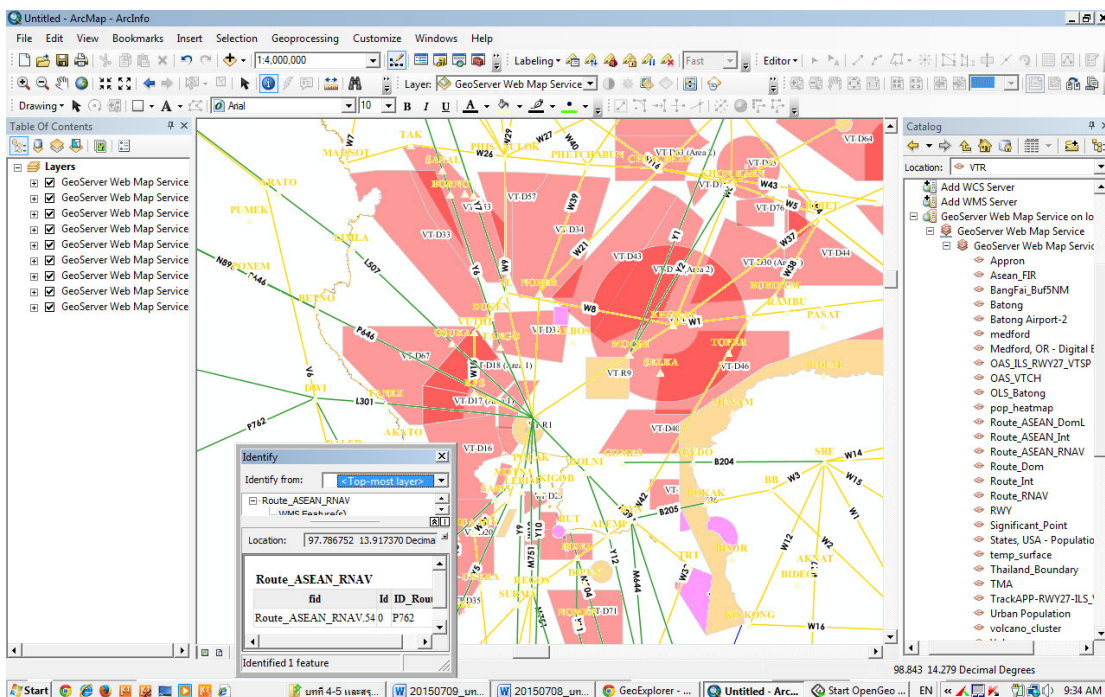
Untitled - ArcMap - ArcInfo

File Edit View Bookmarks Insert Selection Geoprocessing Customize Windows Help

1:4,000,000

Labeling

Fast

Editor

Layer: GeoServer Web Map Service

Drawing

Arial

10

B I U

Table Of Contents

Layers

GeoServer Web Map Service
GeoServer Web Map Service
GeoServer Web Map Service
GeoServer Web Map Service
GeoServer Web Map Service
GeoServer Web Map Service
GeoServer Web Map Service
GeoServer Web Map Service
GeoServer Web Map Service

TAK
MAENOT
PHITSANULOK
PHETCHABUN
SAKAL
W26
W27
W40
VT-D53 (Area 1)
VT-D64
VT-D55
KHON KAEN
W43
W5
VT-D76
VT-D33
W39
W24
W34
VT-D43
VT-D (Area 2)
VT-D30 (Area 2)
VT-D44
W37
W38
W9
W8
W1
KRABI
RAMBU
PASAT
PUMEK
SUKLA
BUTNO
N892
L507
P646
VT-D67
VT-D18 (Area 1)
VT-D3
BOS
VT R9
SELKA
VT-D46
TUKBA
DWI
L301
P762
VT-D17
VT-R1
VT-D16
VT-D40
AKETO
GOLNI
B204
W14
SRE
BB
W3
W15
B205
W2
W1
W16
Y10
M751
Y12
M644
TRT
AKNAT
BIDEG
KOKONG
VT-D35
VT-D71
SURMA
BUT
KIGOB

Identify

Identify from: <Top-most layer>

Route_ASEAN_RNAV
WMS Feature(s)

Location: 97.786752 13.917370 Decima

Route_ASEAN_RNAV

| fid | Id | ID_Rou |
|---|---|---|
| Route_ASEAN_RNAV.54 | 0 | P762 |

Identified 1 feature

Catalog

Location: VTR

Add WCS Server
Add WMS Server
GeoServer Web Map Service on lo
GeoServer Web Map Service
GeoServer Web Map Servic
Appron
Asean_FIR
BangFai_Buf5NM
Batong
Batong Airport-2
medford
Medford, OR - Digital E
OAS_ILS_RWY27_VTSP
OAS_VTCH
OLS_Batong
pop_heatmap
Route_ASEAN_DomL
Route_ASEAN_Int
Route_ASEAN_RNAV
Route_Dom
Route_Int
Route_RNAV
RWY
Significant_Point
States, USA - Populatio
temp_surface
Thailand_Boundary
TMA
TrackAPP-RWY27-ILS_
Urban Population
volcano_cluster

98.843 14.279 Decimal Degrees

Start
บทที่ 4-5 และสรุ...
20150709_un...
20150708_un...
GeoExplorer - ...
Untitled - Arc...
Start OpenGeo ...
EN
9:34 AM